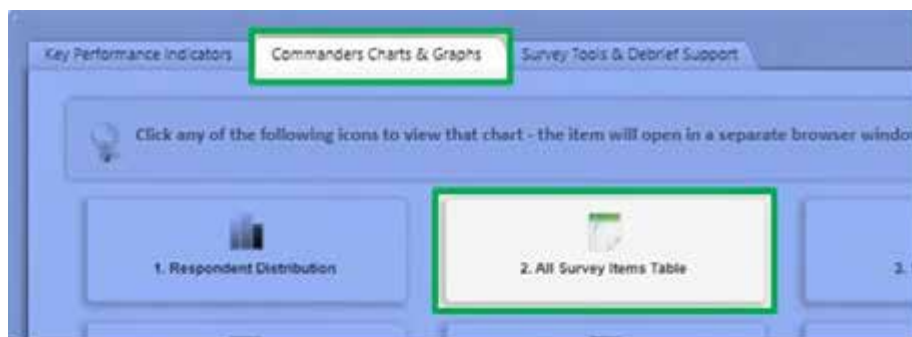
Key Performance Indicators

Commanders Charts & Graphs

Survey Tools & Debrief Support

Click any of the following icons to view that chart - the item will open in a separate browser windo

1. Respondent Distribution

2. All Survey Items Table

3. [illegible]